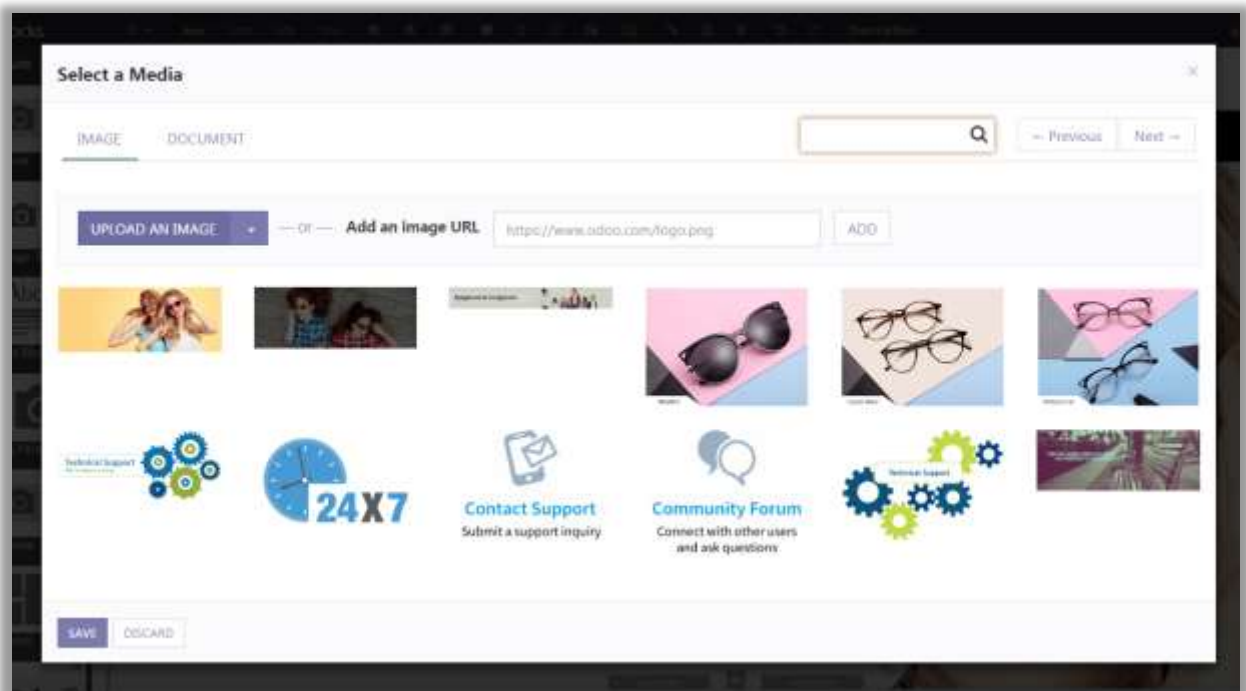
Select a Media

×

IMAGE DOCUMENT

← Previous Next →

UPLOAD AN IMAGE — or — Add an image URL https://www.odoo.com/logo.png ADD

Technical Support

24X7

Contact Support
Submit a support inquiry

Community Forum
Connect with other users and ask questions

Technical Support

SAVE DISCARD